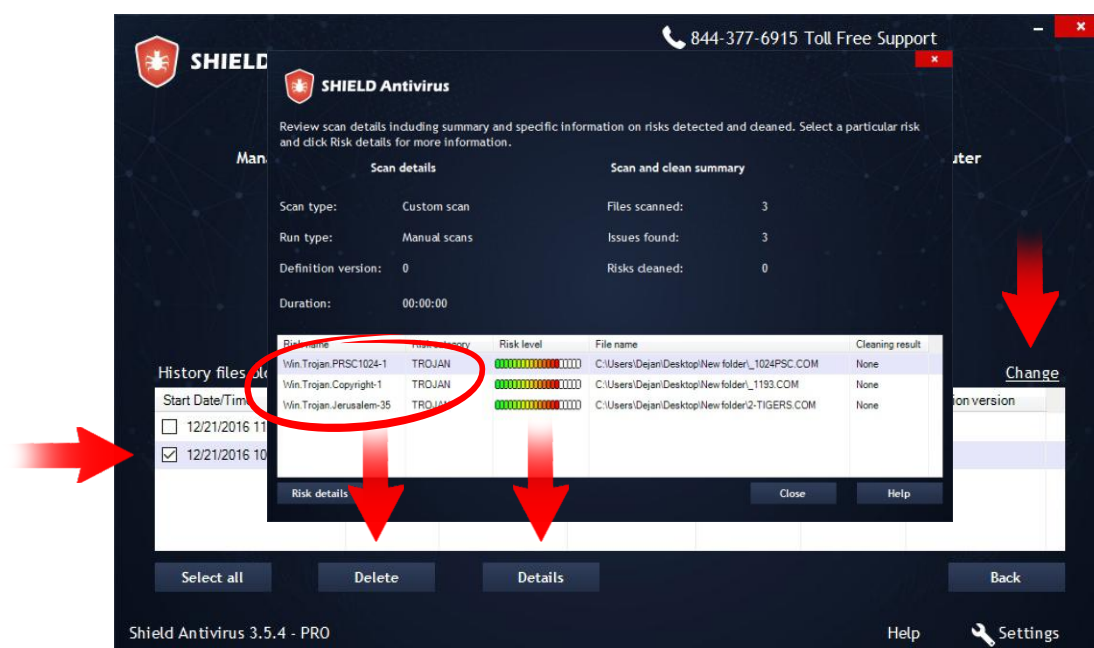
SHIELD

844-377-6915 Toll Free Support

SHIELD Antivirus

Review scan details including summary and specific information on risks detected and cleaned. Select a particular risk and click Risk details for more information.

Man

uter

Scan details

Scan and clean summary

Scan type: Custom scan

Run type: Manual scans

Definition version: 0

Duration: 00:00:00

Files scanned: 3

Issues found: 3

Risks cleaned: 0

| Risk name | Risk category | Risk level | File name | Cleaning result |
|---|---|---|---|---|
| Win.Trojan.PRSC1024-1 | TROJAN | | C:\Users\Dejan\Desktop\New folder\_1024PSC.COM | None |
| Win.Trojan.Copyright-1 | TROJAN | | C:\Users\Dejan\Desktop\New folder\_1193.COM | None |
| Win.Trojan.Jerusalem-35 | TROJAN | | C:\Users\Dejan\Desktop\New folder\2-TIGERS.COM | None |

Risk details

Close

Help

History files

Change

Start Date/Tim

ion version

12/21/2016 11

12/21/2016 10

Select all

Delete

Details

Back

Shield Antivirus 3.5.4 - PRO

Help

Settings